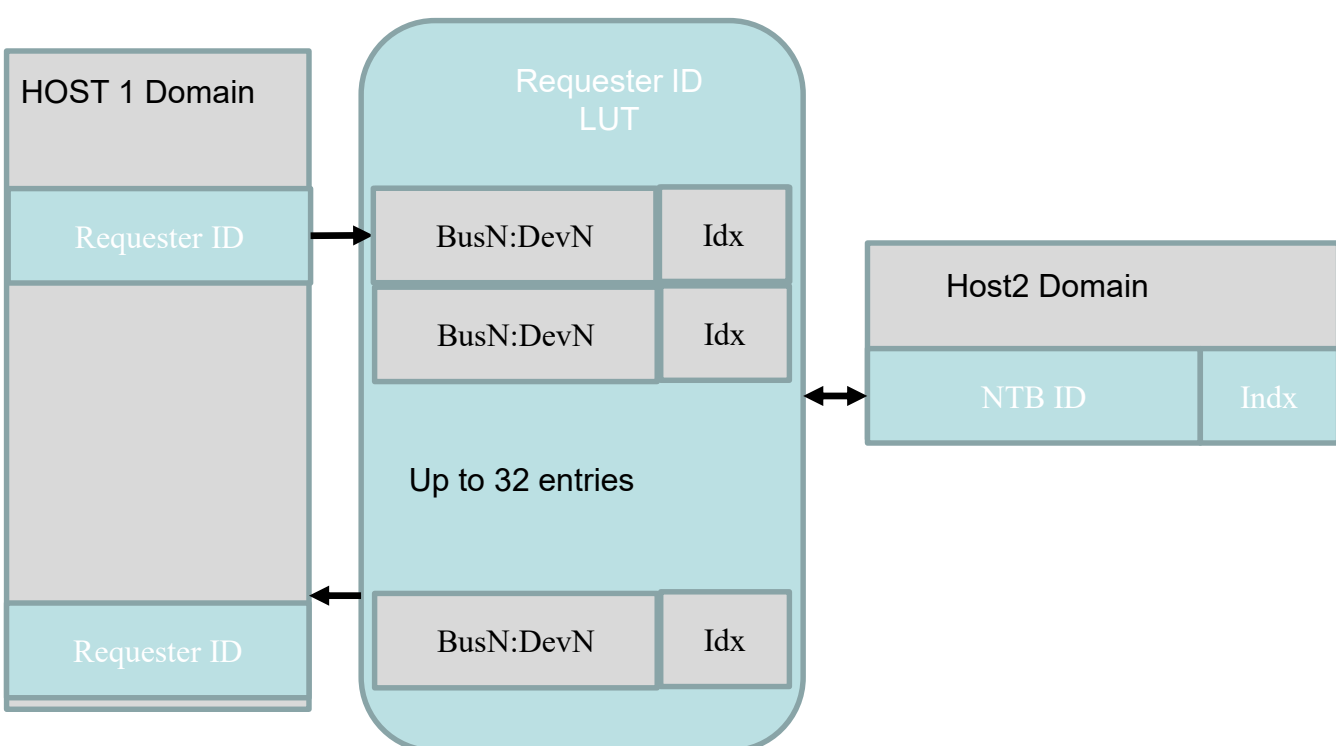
HOST 1 Domain

Requester ID

Requester ID

Requester ID
LUT

| BusN:DevN | Idx |
|---|---|
| BusN:DevN | Idx |

Up to 32 entries

| BusN:DevN | Idx |
|---|---|

Host2 Domain

| NTB ID | Indx |
|---|---|